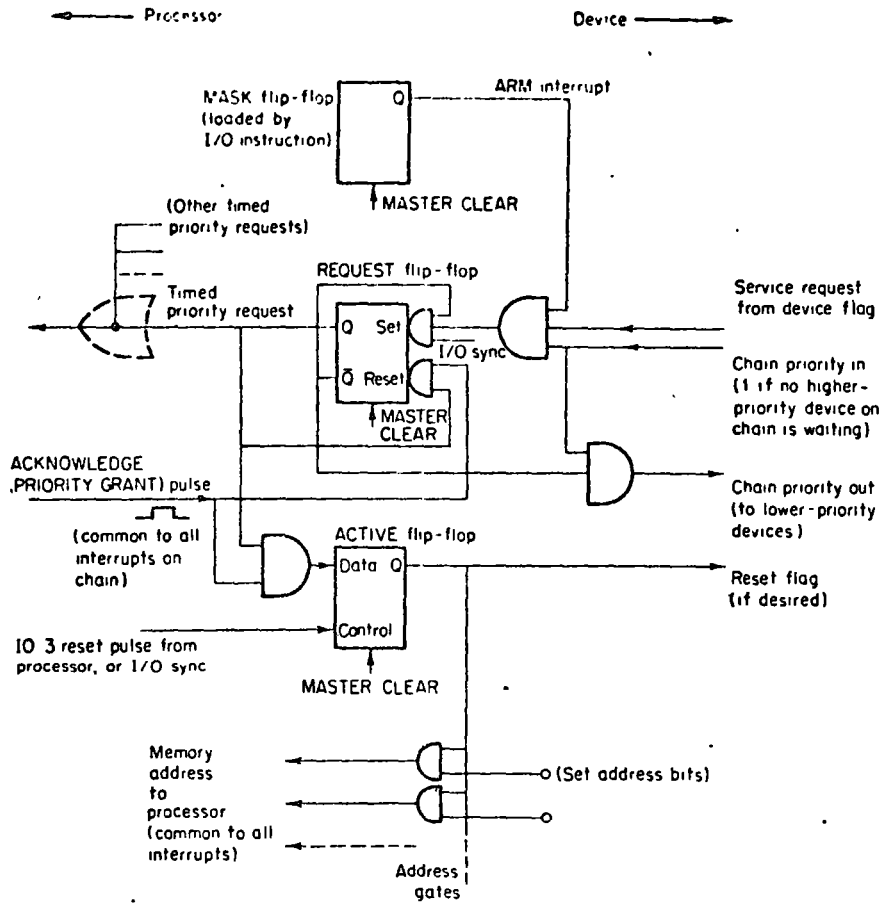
Processor

Device

MASK flip-flop (loaded by I/O instruction)

Q

ARM interrupt

MASTER CLEAR

(Other timed priority requests)

REQUEST flip-flop

Timed priority request

Q

Set

$\overline{I/O}$ sync

$\bar{Q}$

Reset

MASTER CLEAR

Service request from device flag

Chain priority in (1 if no higher-priority device on chain is waiting)

ACKNOWLEDGE (PRIORITY GRANT) pulse

(common to all interrupts on chain)

Chain priority out (to lower-priority devices)

ACTIVE flip-flop

Data

Q

Reset flag (if desired)

IO 3 reset pulse from processor, or I/O sync

Control

MASTER CLEAR

Memory address to processor (common to all interrupts)

(Set address bits)

Address gates